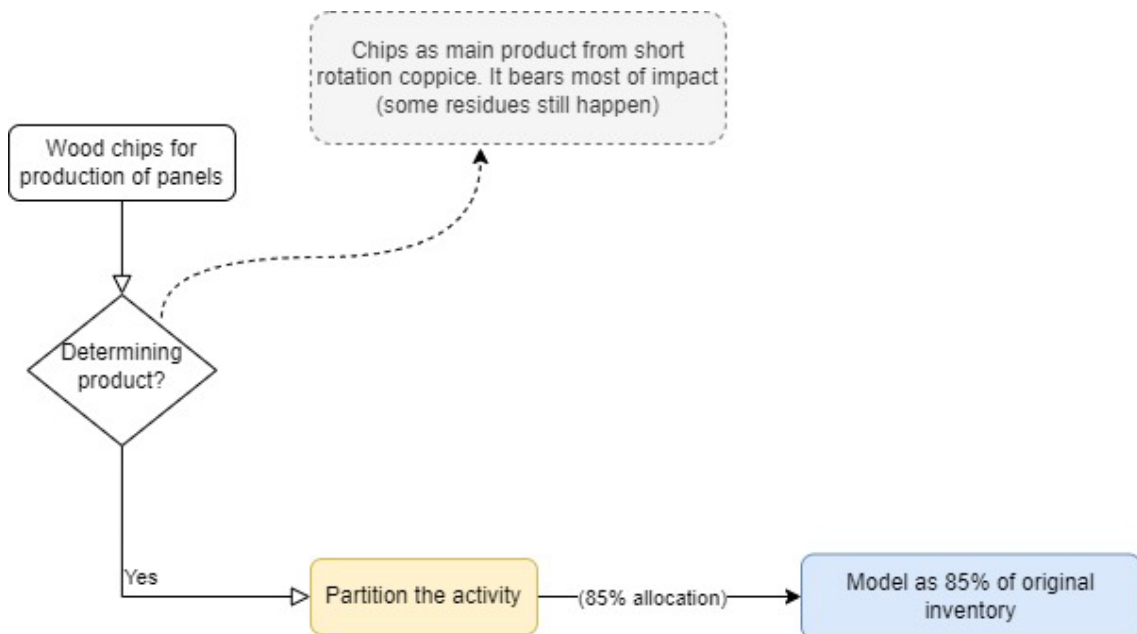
Chips as main product from short rotation coppice. It bears most of impact (some residues still happen)

Wood chips for production of panels

Determining product?

Yes

Partition the activity

(85% allocation)

Model as 85% of original inventory